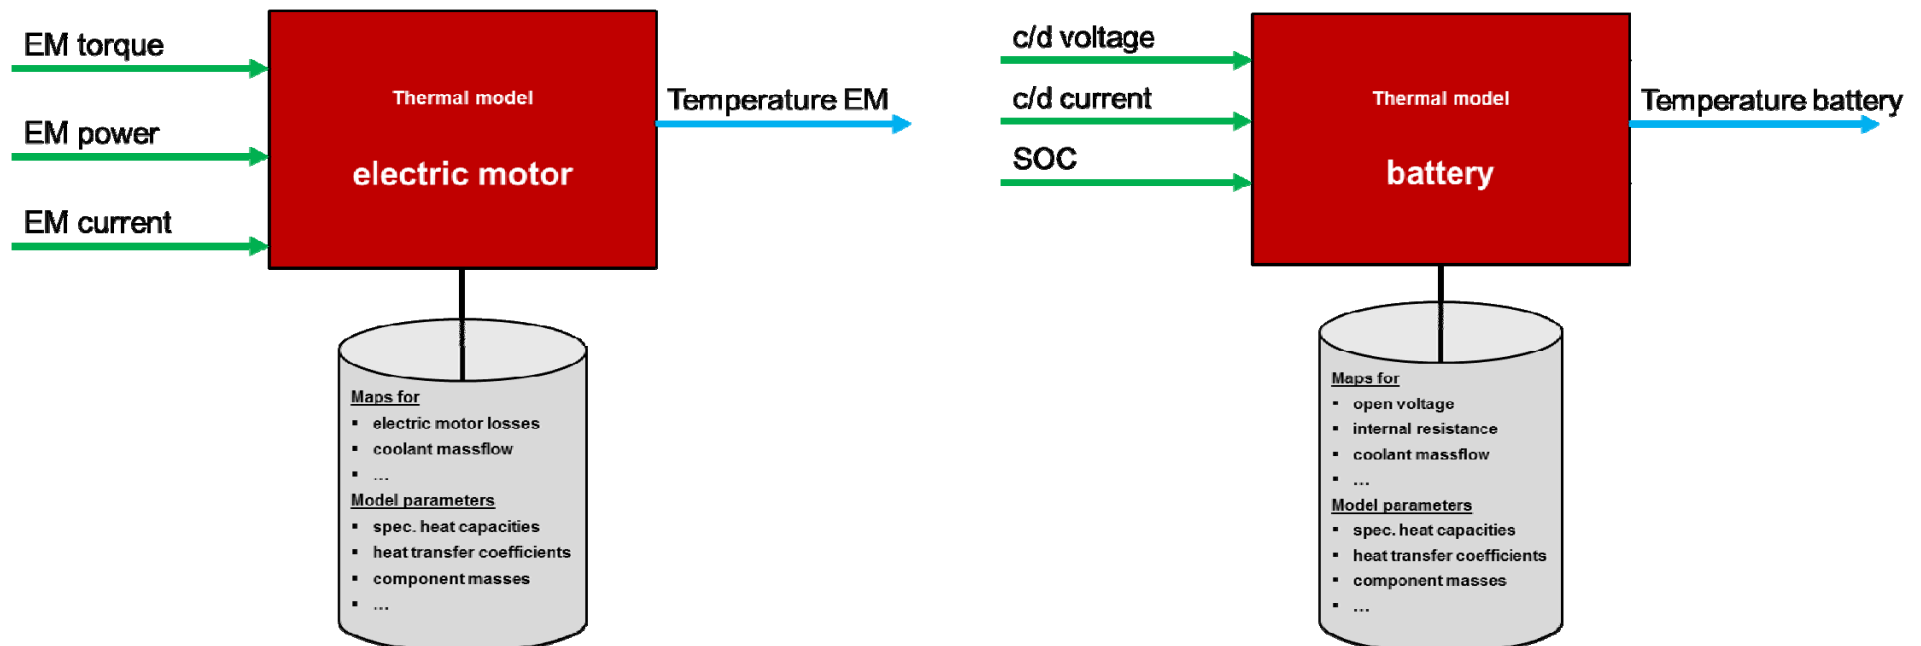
EM torque

EM power

EM current

Thermal model

electric motor

Temperature EM

Maps for
- electric motor losses
- coolant massflow
- ...

Model parameters
- spec. heat capacities
- heat transfer coefficients
- component masses
- ...

c/d voltage

c/d current

SOC

Thermal model

battery

Temperature battery

Maps for
- open voltage
- internal resistance
- coolant massflow
- ...

Model parameters
- spec. heat capacities
- heat transfer coefficients
- component masses
- ...